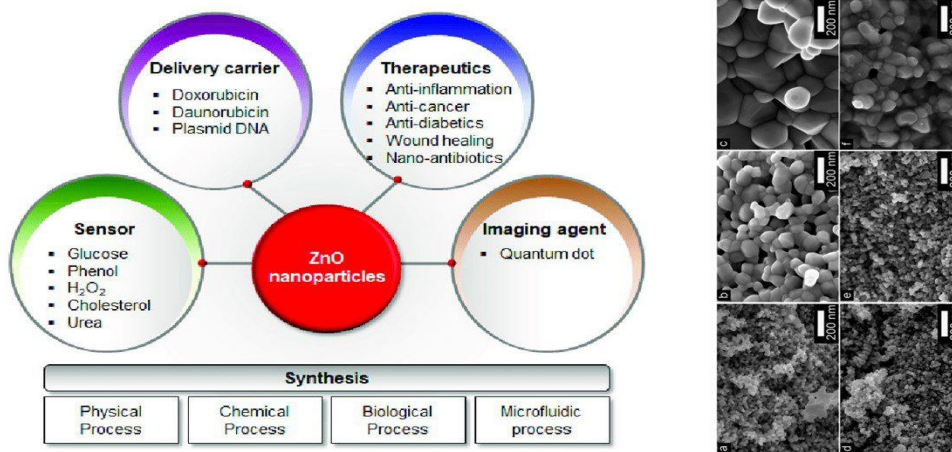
Delivery carrier
- Doxorubicin
- Daunorubicin
- Plasmid DNA

Therapeutics
- Anti-inflammation
- Anti-cancer
- Anti-diabetics
- Wound healing
- Nano-antibiotics

Sensor
- Glucose
- Phenol
- $H_2O_2$
- Cholesterol
- Urea

ZnO nanoparticles

Imaging agent
- Quantum dot

Synthesis

| Physical Process | Chemical Process | Biological Process | Microfluidic process |
|---|---|---|---|

200 nm
c
f
200 nm
b
e
200 nm
a
d